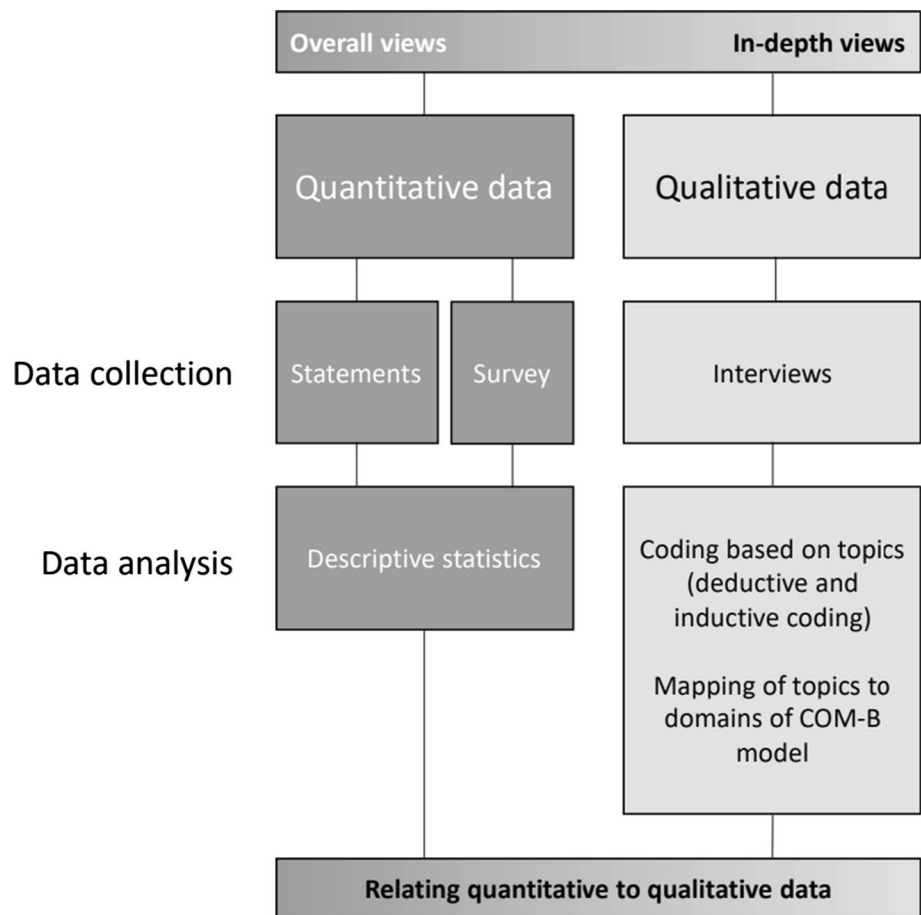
Overall views

In-depth views

Quantitative data

Qualitative data

Data collection

Statements

Survey

Interviews

Data analysis

Descriptive statistics

Coding based on topics (deductive and inductive coding)

Mapping of topics to domains of COM-B model

Relating quantitative to qualitative data